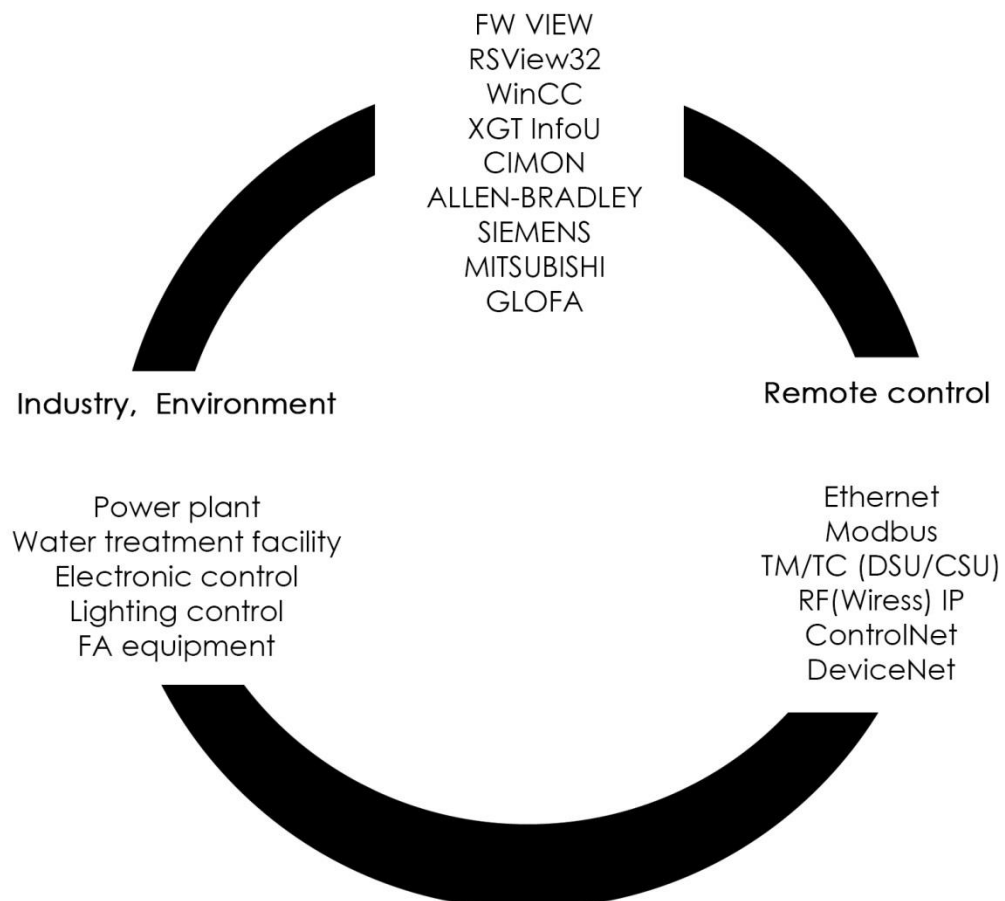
FW VIEW
RSView32
WinCC
XGT InfoU
CIMON
ALLEN-BRADLEY
SIEMENS
MITSUBISHI
GLOFA

Industry, Environment

Remote control

Power plant
Water treatment facility
Electronic control
Lighting control
FA equipment

Ethernet
Modbus
TM/TC (DSU/CSU)
RF(Wiress) IP
ControlNet
DeviceNet